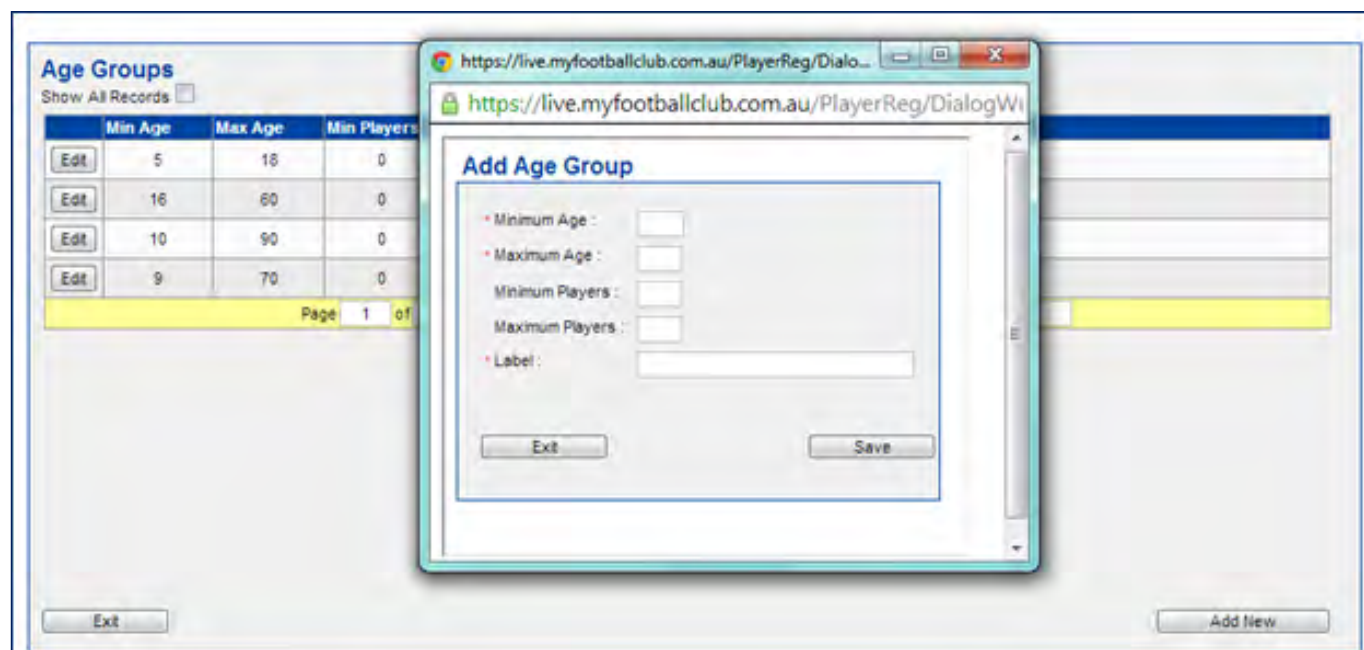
Age Groups
Show All Records

| | Min Age | Max Age | Min Players |
|---|---|---|---|
| Edit | 5 | 18 | 0 |
| Edit | 16 | 60 | 0 |
| Edit | 10 | 90 | 0 |
| Edit | 9 | 70 | 0 |

Page 1 of

https://live.myfootballclub.com.au/PlayerReg/Dialo...

https://live.myfootballclub.com.au/PlayerReg/DialogW

Add Age Group

* Minimum Age :
* Maximum Age :
Minimum Players :
Maximum Players :
* Label :

Exit
Save

Exit
Add New